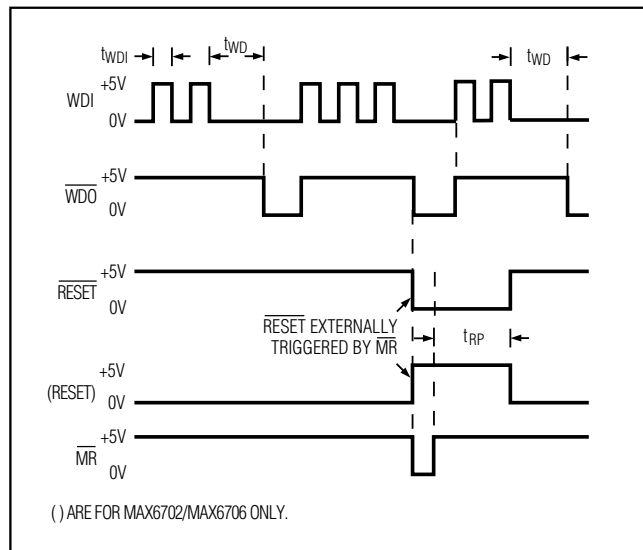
$t_{WDI}$ $t_{WD}$ $t_{WD}$

WDI +5V 0V

$\overline{WDO}$ +5V 0V

$\overline{RESET}$ +5V 0V

$\overline{RESET}$ EXTERNALLY TRIGGERED BY $\overline{MR}$

$t_{RP}$

(RESET) +5V 0V

$\overline{MR}$ +5V 0V

( ) ARE FOR MAX6702/MAX6706 ONLY.